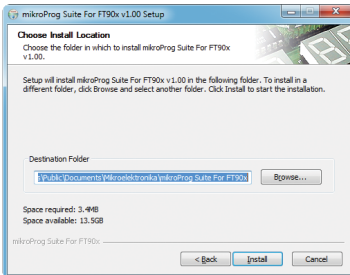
mikroProg Suite For FT90x v1.00 Setup

Choose Install Location

Choose the folder in which to install mikroProg Suite For FT90x v1.00.

Setup will install mikroProg Suite For FT90x v1.00 in the following folder. To install in a different folder, click Browse and select another folder. Click Install to start the installation.

Destination Folder

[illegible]\Public\Documents\Mikroelektronika\mikroProg Suite For FT90x

Browse...

Space required: 3.4MB
Space available: 13.5GB

mikroProg Suite For FT90x

< Back

Install

Cancel